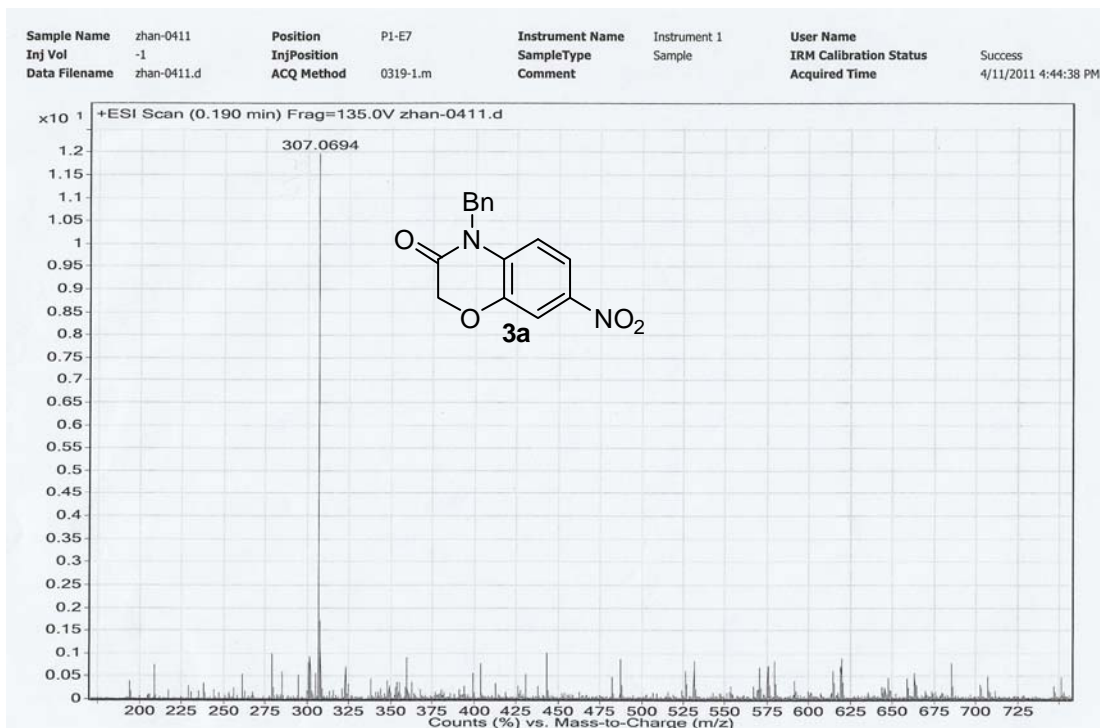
| Sample Name | zhan-0411 | Position | P1-E7 | Instrument Name | Instrument 1 | User Name | |
|---|---|---|---|---|---|---|---|
| Inj Vol | -1 | InjPosition | | SampleType | Sample | IRM Calibration Status | Success |
| Data Filename | zhan-0411.d | ACQ Method | 0319-1.m | Comment | | Acquired Time | 4/11/2011 4:44:38 PM |

$\times10^{1}$ +ESI Scan (0.190 min) Frag=135.0V zhan-0411.d

307.0694

Bn
O
N
O
$NO_2$
3a

1.2
1.15
1.1
1.05
1
0.95
0.9
0.85
0.8
0.75
0.7
0.65
0.6
0.55
0.5
0.45
0.4
0.35
0.3
0.25
0.2
0.15
0.1
0.05
0

200 225 250 275 300 325 350 375 400 425 450 475 500 525 550 575 600 625 650 675 700 725
Counts (%) vs. Mass-to-Charge (m/z)